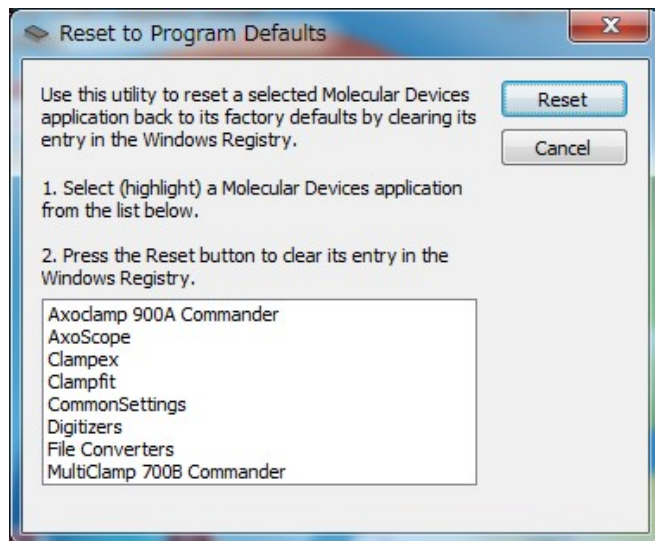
Reset to Program Defaults

X

Use this utility to reset a selected Molecular Devices application back to its factory defaults by clearing its entry in the Windows Registry.

Reset

Cancel

1. Select (highlight) a Molecular Devices application from the list below.

2. Press the Reset button to clear its entry in the Windows Registry.

Axoclamp 900A Commander
AxoScope
Clampex
Clampfit
CommonSettings
Digitizers
File Converters
MultiClamp 700B Commander